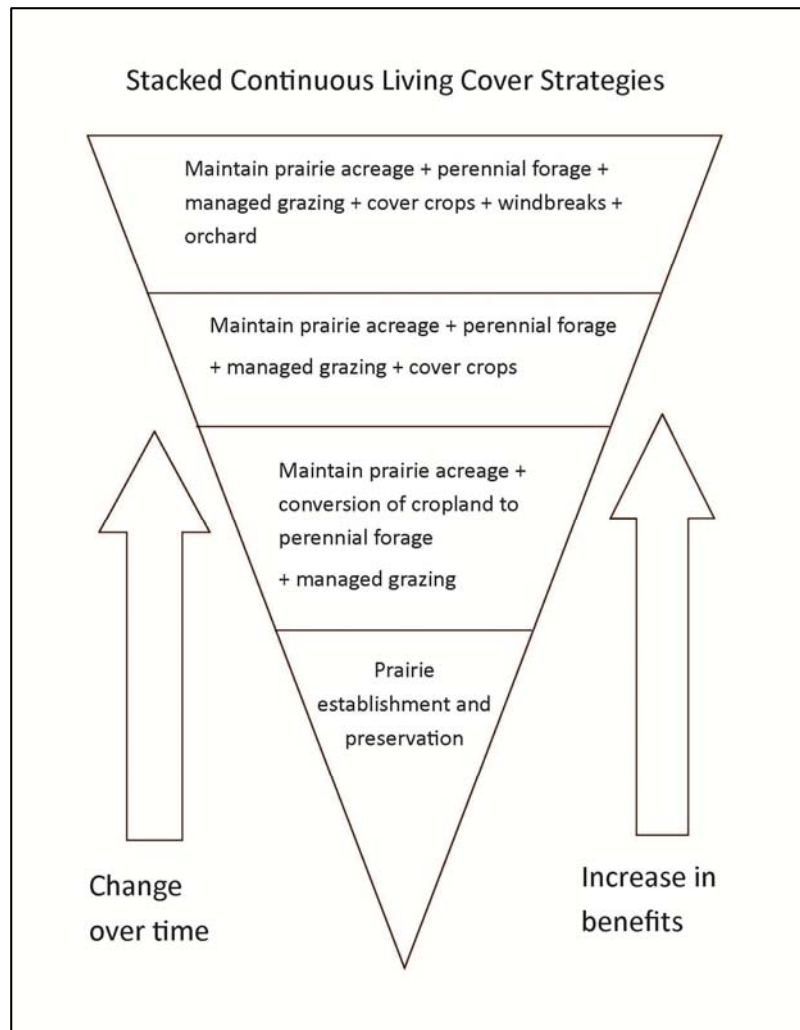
Stacked Continuous Living Cover Strategies

Maintain prairie acreage + perennial forage + managed grazing + cover crops + windbreaks + orchard

Maintain prairie acreage + perennial forage + managed grazing + cover crops

Maintain prairie acreage + conversion of cropland to perennial forage + managed grazing

Prairie establishment and preservation

Change over time

Increase in benefits